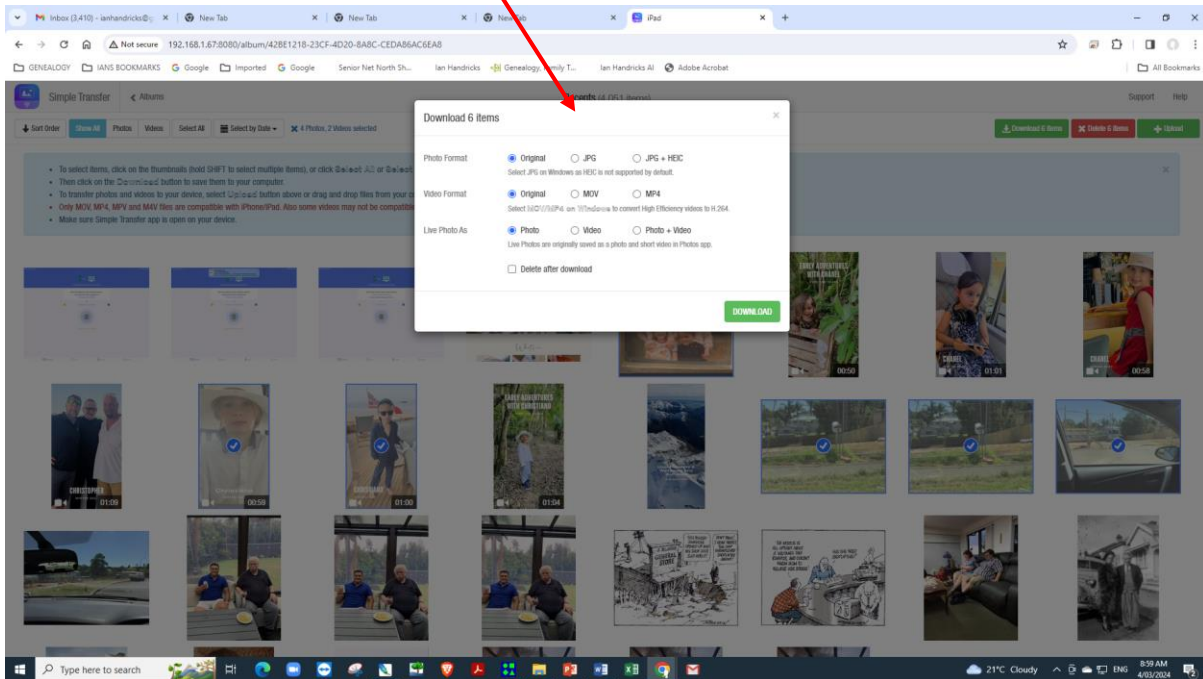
Inbox (3,410) - ianhandricks@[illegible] × | New Tab × | New Tab × | New Tab × | iPad × | +

Not secure 192.168.1.67:8080/album/428E1218-23CF-4D20-8A8C-CEDA86AC6EA8

GENEALOGY | IANS BOOKMARKS | Google | Imported | Google | Senior Net North Sh... | Ian Handricks | Genealogy, Family T... | Ian Handricks AI | Adobe Acrobat | All Bookmarks

Simple Transfer < Albums Recents (4,061 items) Support Help

Sort Order Show All Photos Videos Select All Select by Date ✕ 4 Photos, 2 Videos selected Download 6 Items Delete 6 Items Upload

• To select items, click on the thumbnails (hold SHIFT to select multiple items), or click Select All or Select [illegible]
• Then click on the Download button to save them to your computer.
• To transfer photos and videos to your device, select Upload button above or drag and drop files from your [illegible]
• Only MOV, MP4, M4V files are compatible with iPhone/iPad. Also some videos may not be compatible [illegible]
• Make sure Simple Transfer app is open on your device.

Download 6 items

Photo Format Original JPG JPG + HEIC
Select JPG on Windows as HEIC is not supported by default.

Video Format Original MOV MP4
Select MOV/MP4 on Windows to convert High Efficiency videos to H.264.

Live Photo As Photo Video Photo + Video
Live Photos are originally saved as a photo and short video in Photos app.

Delete after download

DOWNLOAD

EARLY ADVENTURES WITH CHANEL
00:50 01:01 00:58
CHRISTOPHER 01:09 00:59 01:00
EARLY ADVENTURES WITH CHRISTIANO 01:04

Type here to search 21°C Cloudy ENG 8:59 AM 4/03/2024